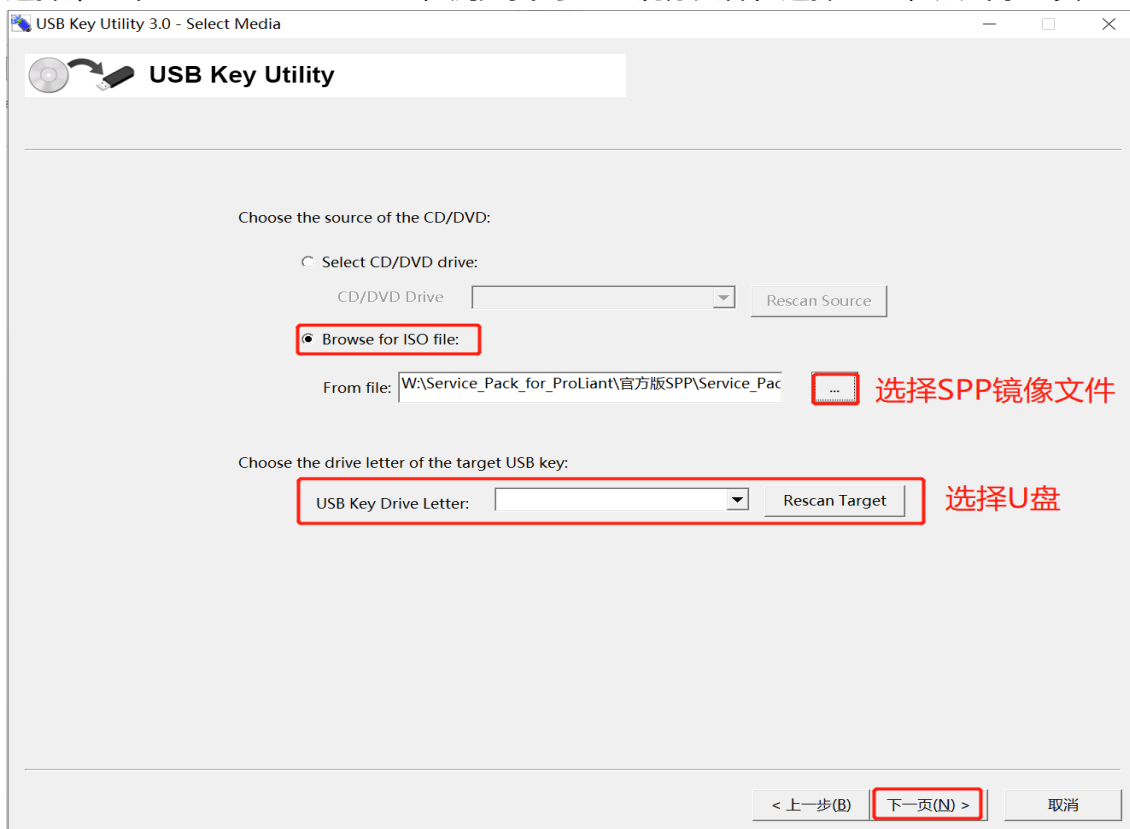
USB Key Utility 3.0 - Select Media

USB Key Utility

Choose the source of the CD/DVD:

Select CD/DVD drive:

CD/DVD Drive

Rescan Source

Browse for ISO file:

From file: W:\Service_Pack_for_ProLiant\官方版SPP\Service_Pac

...

选择SPP镜像文件

Choose the drive letter of the target USB key:

USB Key Drive Letter:

Rescan Target

选择U盘

< 上一步(B)

下一页(N) >

取消